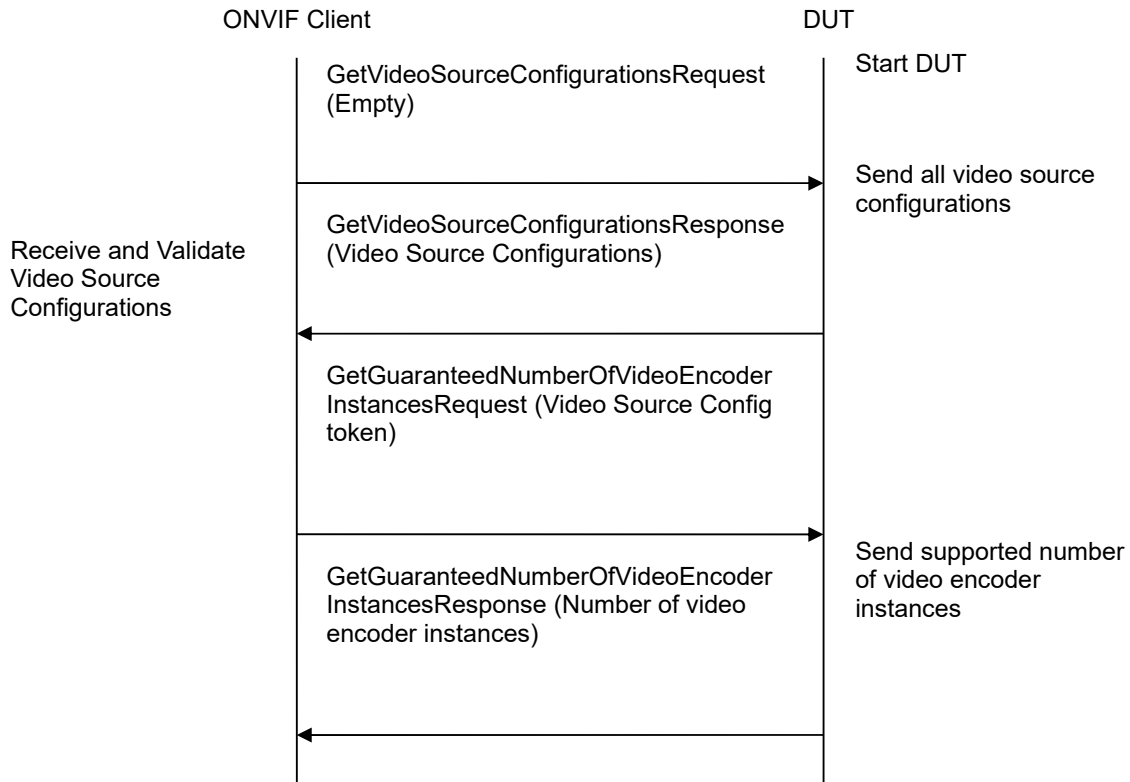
ONVIF Client

DUT

GetVideoSourceConfigurationsRequest (Empty)

Start DUT

Send all video source configurations

GetVideoSourceConfigurationsResponse (Video Source Configurations)

Receive and Validate Video Source Configurations

GetGuaranteedNumberOfVideoEncoderInstancesRequest (Video Source Config token)

Send supported number of video encoder instances

GetGuaranteedNumberOfVideoEncoderInstancesResponse (Number of video encoder instances)